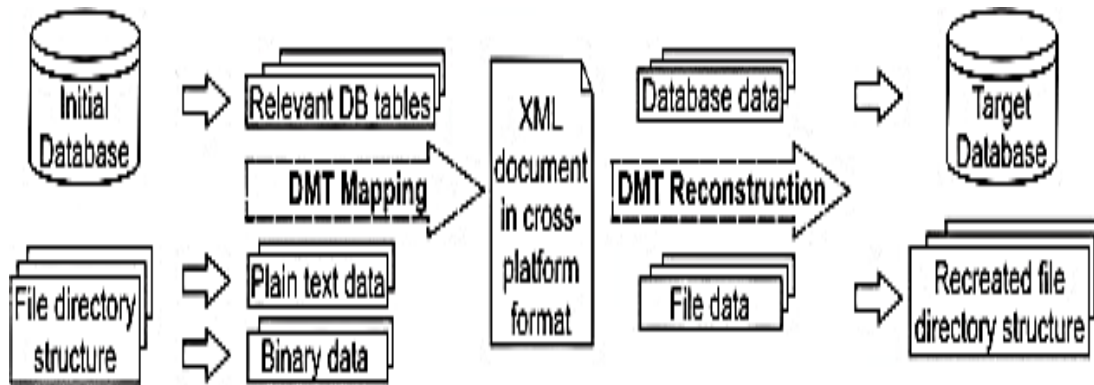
Initial Database

Relevant DB tables

DMT Mapping

File directory structure

Plain text data

Binary data

XML document in cross-platform format

Database data

DMT Reconstruction

File data

Target Database

Recreated file directory structure